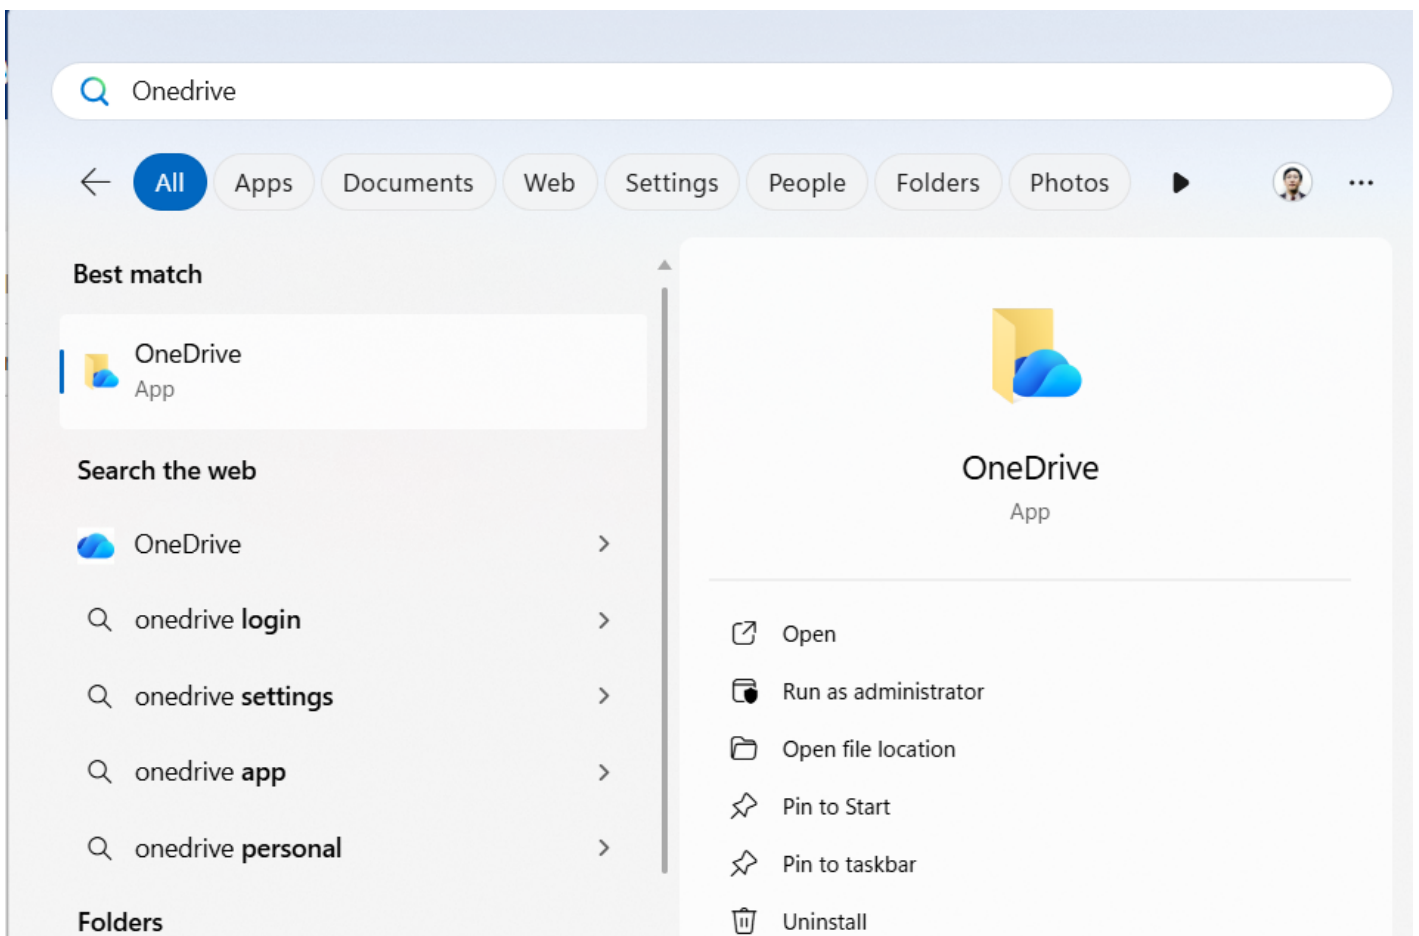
Onedrive

All Apps Documents Web Settings People Folders Photos ...

Best match

OneDrive
App

Search the web

OneDrive

onedrive login

onedrive settings

onedrive app

onedrive personal

Folders

OneDrive
App

Open

Run as administrator

Open file location

Pin to Start

Pin to taskbar

Uninstall